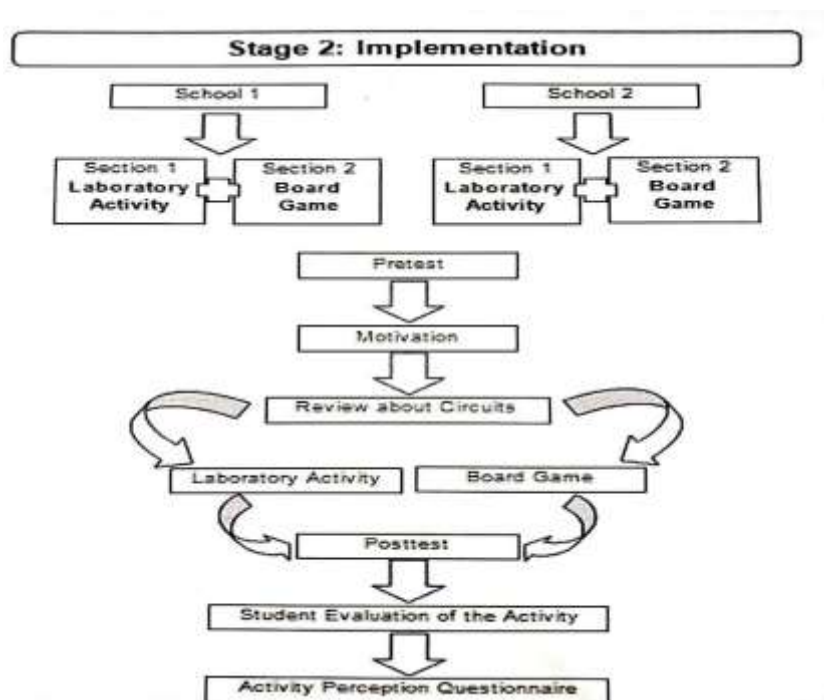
Stage 2: Implementation

School 1

School 2

Section 1 Laboratory Activity

Section 2 Board Game

Section 1 Laboratory Activity

Section 2 Board Game

Pretest

Motivation

Review about Circuits

Laboratory Activity

Board Game

Posttest

Student Evaluation of the Activity

Activity Perception Questionnaire